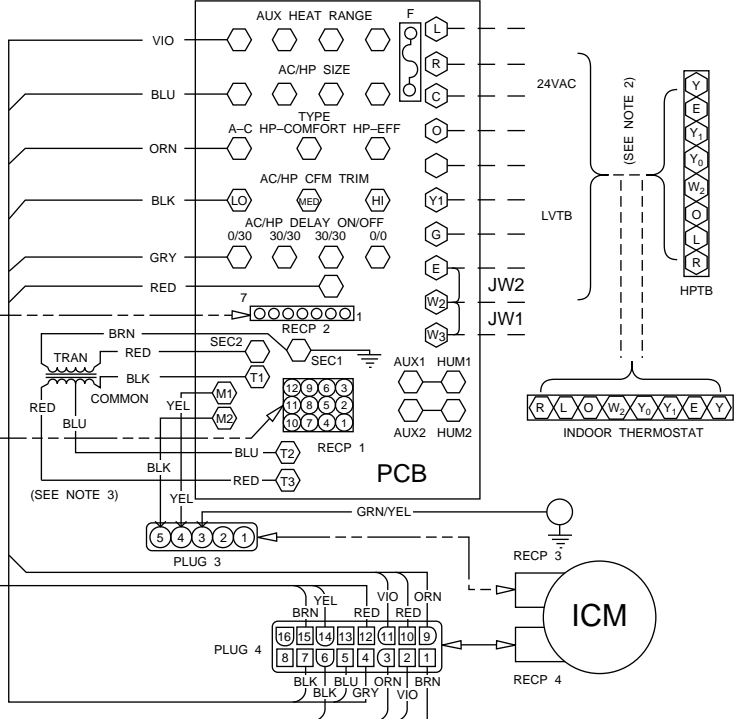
AUX HEAT RANGE
F
VIO
BLU
AC/HP SIZE
TYPE
A–C HP–COMFORT HP–EFF
ORN
AC/HP CFM TRIM
BLK
LO
MED
HI
AC/HP DELAY ON/OFF
0/30 30/30 30/30 0/0
GRY
RED
L
R
C
O
Y1
G
E
W2
W3
24VAC
(SEE NOTE 2)
LVTB
JW2
JW1
Y
E
$Y_1$
$Y_0$
$W_2$
O
L
R
HPTB
7
RECP 2
1
BRN
TRAN
RED
SEC2
SEC1
BLK
T1
COMMON
M1
M2
YEL
RED
BLU
12 9 6 3
11 8 5 2
10 7 4 1
RECP 1
AUX1 HUM1
AUX2 HUM2
R L O $W_2$ $Y_0$ $Y_1$ E Y
INDOOR THERMOSTAT
BLU
T2
BLK
RED
T3
PCB
(SEE NOTE 3)
YEL
GRN/YEL
5 4 3 2 1
PLUG 3
RECP 3
ICM
YEL
BRN
VIO
RED
RED
ORN
16 15 14 13 12 11 10 9
8 7 6 5 4 3 2 1
PLUG 4
BLK
BLK
BLU
GRY
ORN
VIO
BRN
RECP 4